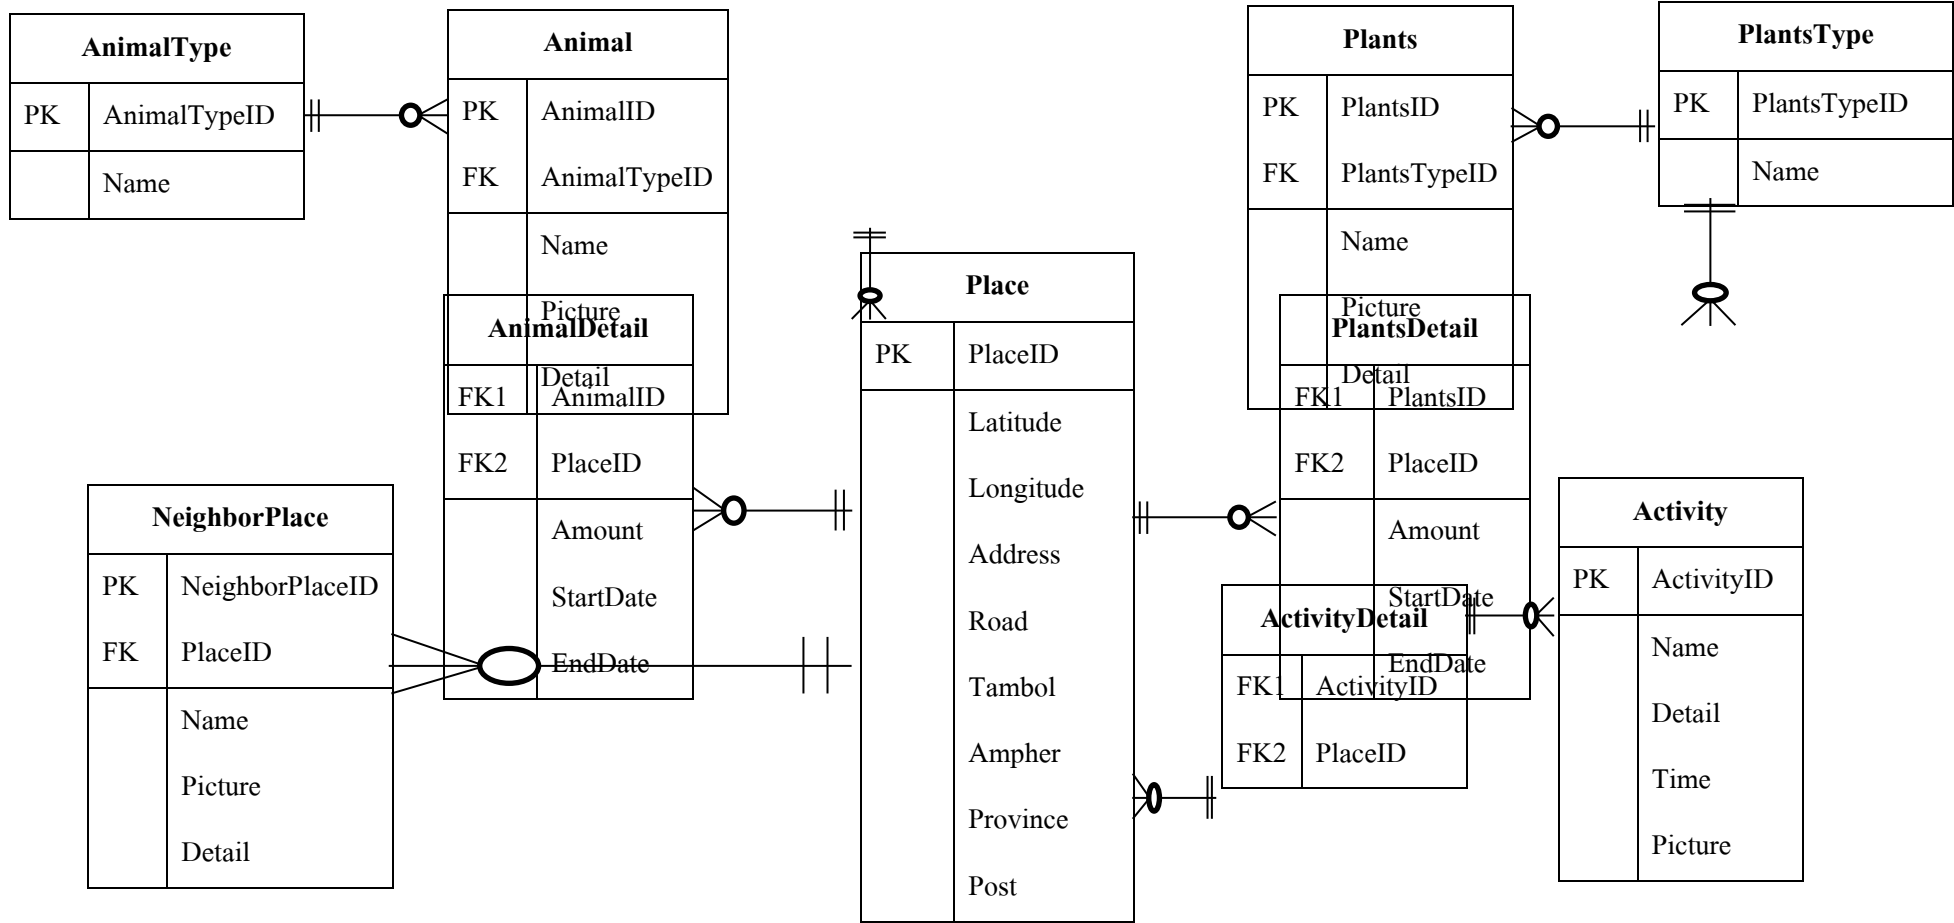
| AnimalType | |
|---|---|
| PK | AnimalTypeID |
| | Name |

| Animal | |
|---|---|
| PK | AnimalID |
| FK | AnimalTypeID |
| | Name |
| | Picture |
| | Detail |

| Plants | |
|---|---|
| PK | PlantsID |
| FK | PlantsTypeID |
| | Name |
| | Picture |
| | Detail |

| PlantsType | |
|---|---|
| PK | PlantsTypeID |
| | Name |

| AnimalDetail | |
|---|---|
| FK1 | AnimalID |
| FK2 | PlaceID |
| | Amount |
| | StartDate |
| | EndDate |

| Place | |
|---|---|
| PK | PlaceID |
| | Latitude |
| | Longitude |
| | Address |
| | Road |
| | Tambol |
| | Ampher |
| | Province |
| | Post |

| PlantsDetail | |
|---|---|
| FK1 | PlantsID |
| FK2 | PlaceID |
| | Amount |
| | StartDate |
| | EndDate |

| NeighborPlace | |
|---|---|
| PK | NeighborPlaceID |
| FK | PlaceID |
| | Name |
| | Picture |
| | Detail |

| ActivityDetail | |
|---|---|
| FK1 | ActivityID |
| FK2 | PlaceID |

| Activity | |
|---|---|
| PK | ActivityID |
| | Name |
| | Detail |
| | Time |
| | Picture |